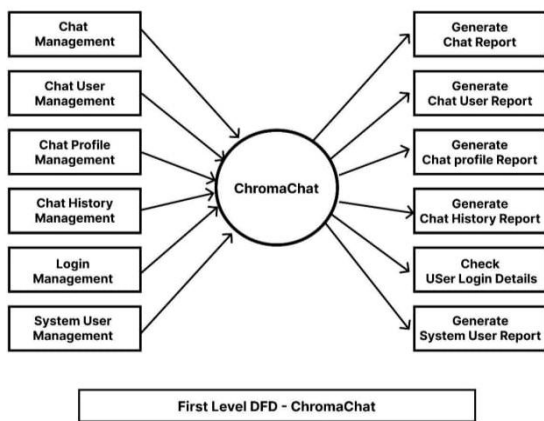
Chat Management

Chat User Management

Chat Profile Management

Chat History Management

Login Management

System User Management

ChromaChat

Generate Chat Report

Generate Chat User Report

Generate Chat profile Report

Generate Chat History Report

Check USer Login Details

Generate System User Report

First Level DFD - ChromaChat